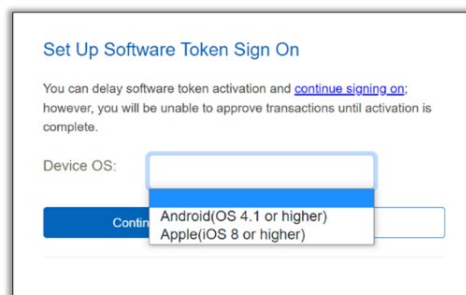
Set Up Software Token Sign On

You can delay software token activation and continue signing on; however, you will be unable to approve transactions until activation is complete.

Device OS:

Android(OS 4.1 or higher)
Apple(iOS 8 or higher)

Contin